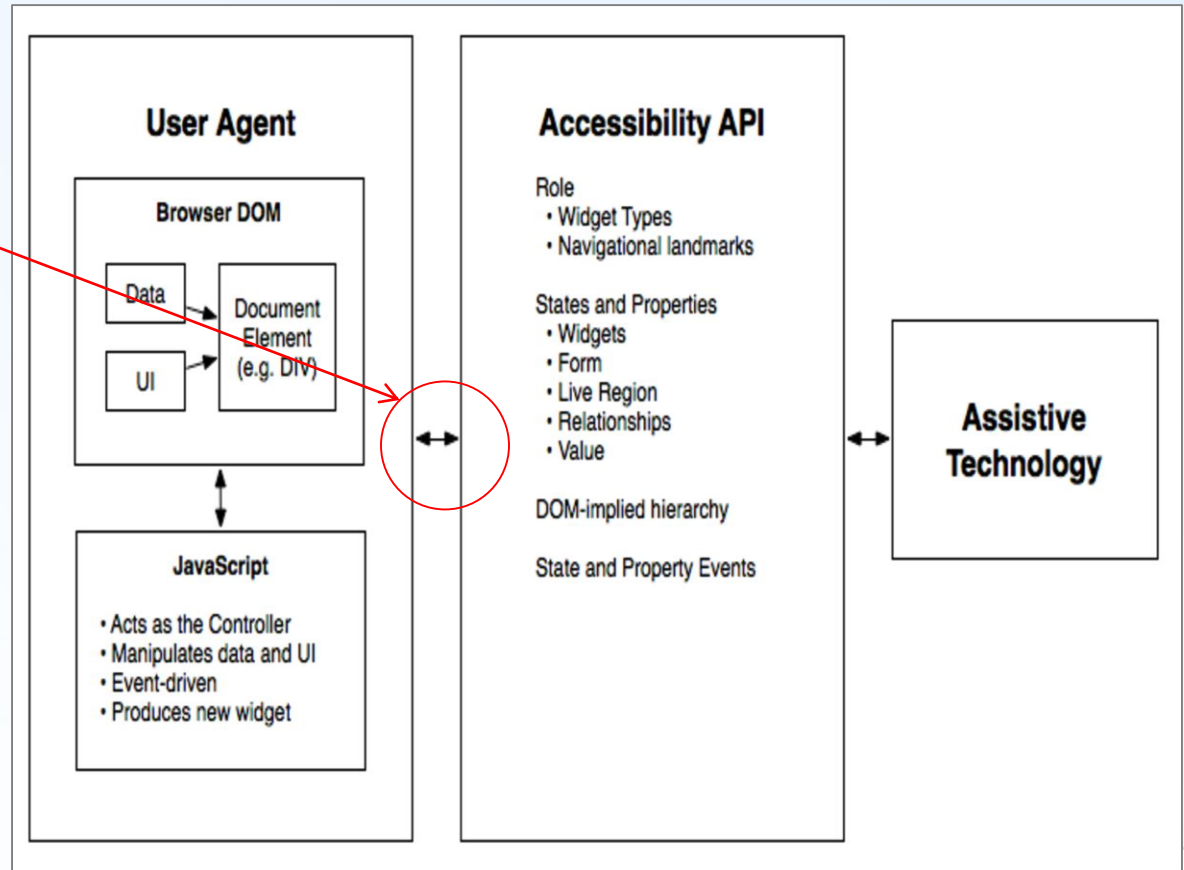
User Agent

Browser DOM

Data

UI

Document Element (e.g. DIV)

JavaScript

• Acts as the Controller
• Manipulates data and UI
• Event-driven
• Produces new widget

Accessibility API

Role
• Widget Types
• Navigational landmarks

States and Properties
• Widgets
• Form
• Live Region
• Relationships
• Value

DOM-implied hierarchy

State and Property Events

Assistive Technology